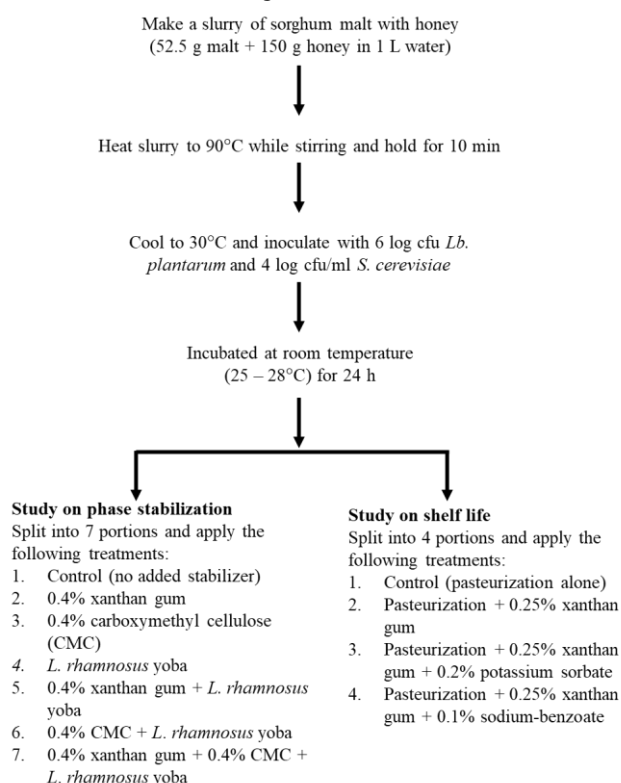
Make a slurry of sorghum malt with honey
(52.5 g malt + 150 g honey in 1 L water)

Heat slurry to 90°C while stirring and hold for 10 min

Cool to 30°C and inoculate with 6 log cfu *Lb. plantarum* and 4 log cfu/ml *S. cerevisiae*

Incubated at room temperature
(25 – 28°C) for 24 h

**Study on phase stabilization**
Split into 7 portions and apply the following treatments:
1. Control (no added stabilizer)
2. 0.4% xanthan gum
3. 0.4% carboxymethyl cellulose (CMC)
4. *L. rhamnosus* yoba
5. 0.4% xanthan gum + *L. rhamnosus* yoba
6. 0.4% CMC + *L. rhamnosus* yoba
7. 0.4% xanthan gum + 0.4% CMC + *L. rhamnosus* yoba

**Study on shelf life**
Split into 4 portions and apply the following treatments:
1. Control (pasteurization alone)
2. Pasteurization + 0.25% xanthan gum
3. Pasteurization + 0.25% xanthan gum + 0.2% potassium sorbate
4. Pasteurization + 0.25% xanthan gum + 0.1% sodium-benzoate